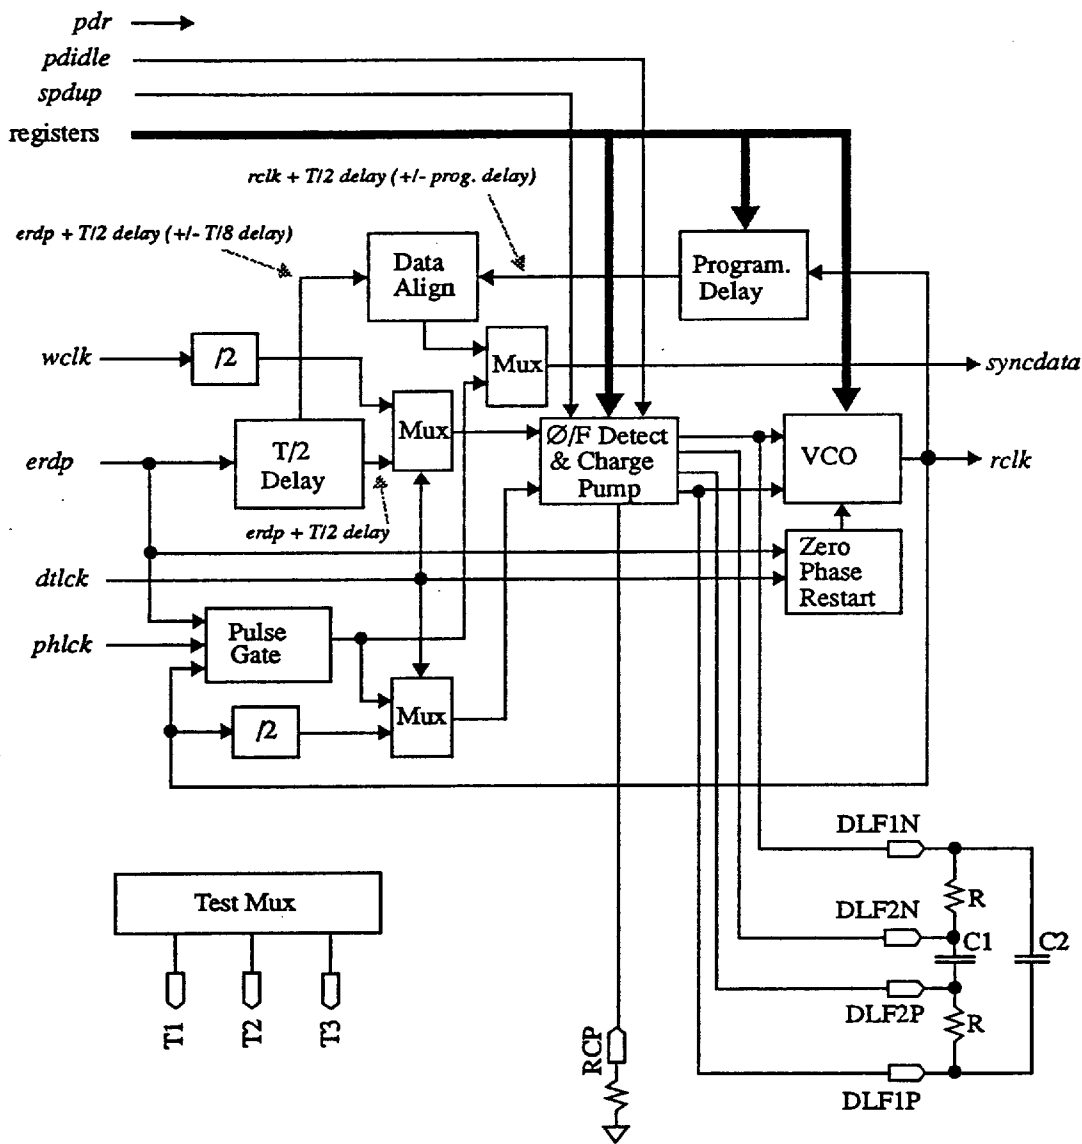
pdr
pdidle
spdup
registers

rclk + T/2 delay (+/- prog. delay)
erdp + T/2 delay (+/- T/8 delay)

Data Align
Program. Delay

wclk
/2
Mux
syncdata

erdp
T/2 Delay
Mux
Ø/F Detect & Charge Pump
VCO
rclk

erdp + T/2 delay

Zero Phase Restart
dtlck
phlck
Pulse Gate
Mux
/2

DLF1N
R
DLF2N
C1
C2
DLF2P
R
DLF1P

Test Mux
T1
T2
T3

RCP